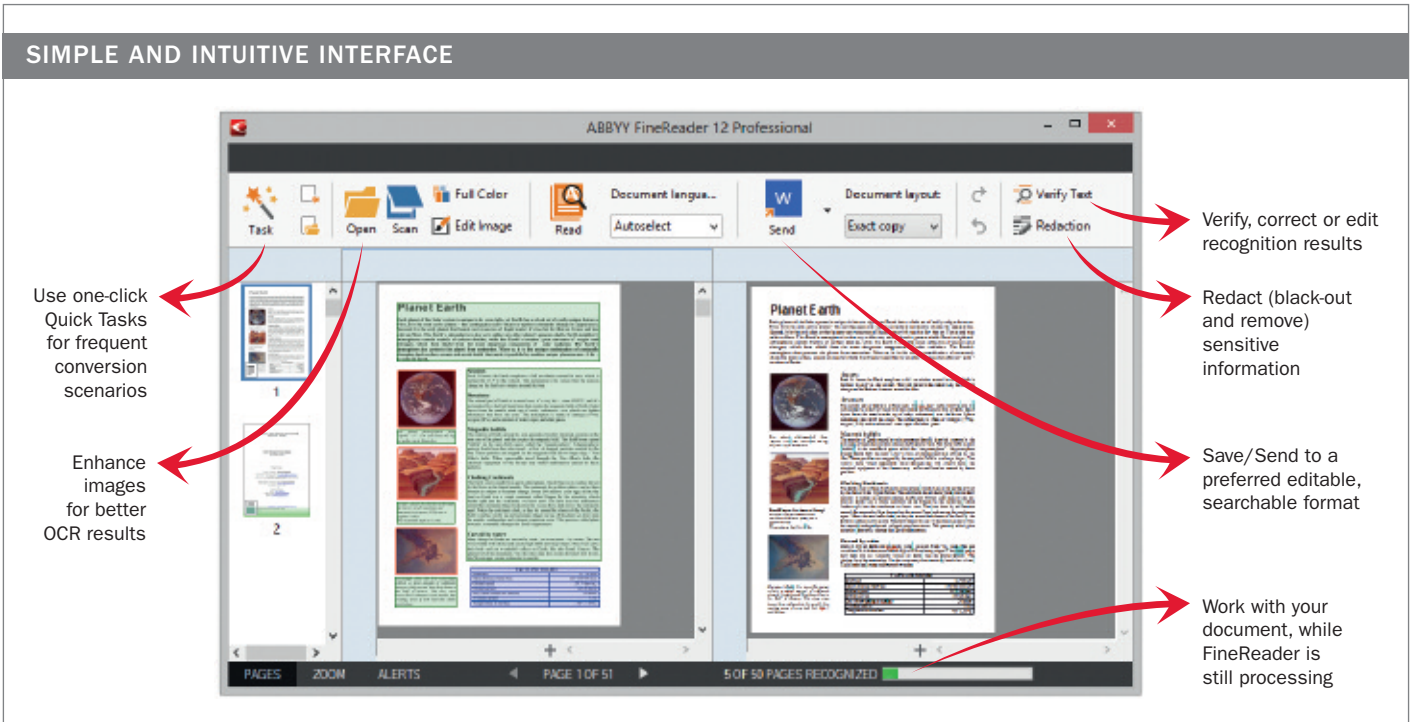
SIMPLE AND INTUITIVE INTERFACE

ABBYY FineReader 12 Professional

Task

Open

Scan

Full Color

Edit Image

Read

Document langua...

Autoselect

Send

Document layout:

Exact copy

Verify Text

Redaction

Planet Earth

Planet Earth

1

2

PAGES

ZOOM

ALERTS

PAGE 1 OF 51

5 OF 50 PAGES RECOGNIZED

Use one-click Quick Tasks for frequent conversion scenarios

Enhance images for better OCR results

Verify, correct or edit recognition results

Redact (black-out and remove) sensitive information

Save/Send to a preferred editable, searchable format

Work with your document, while FineReader is still processing